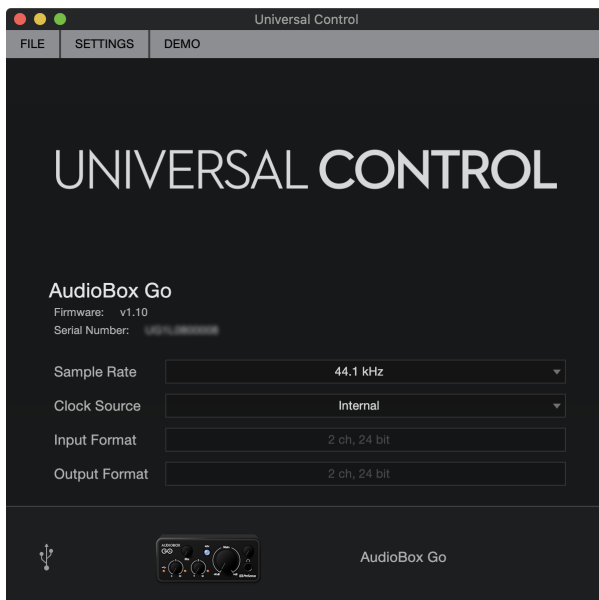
Universal Control

FILE SETTINGS DEMO

UNIVERSAL CONTROL

AudioBox Go
Firmware: v1.10
Serial Number: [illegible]

Sample Rate 44.1 kHz
Clock Source Internal
Input Format 2 ch, 24 bit
Output Format 2 ch, 24 bit

AudioBox Go